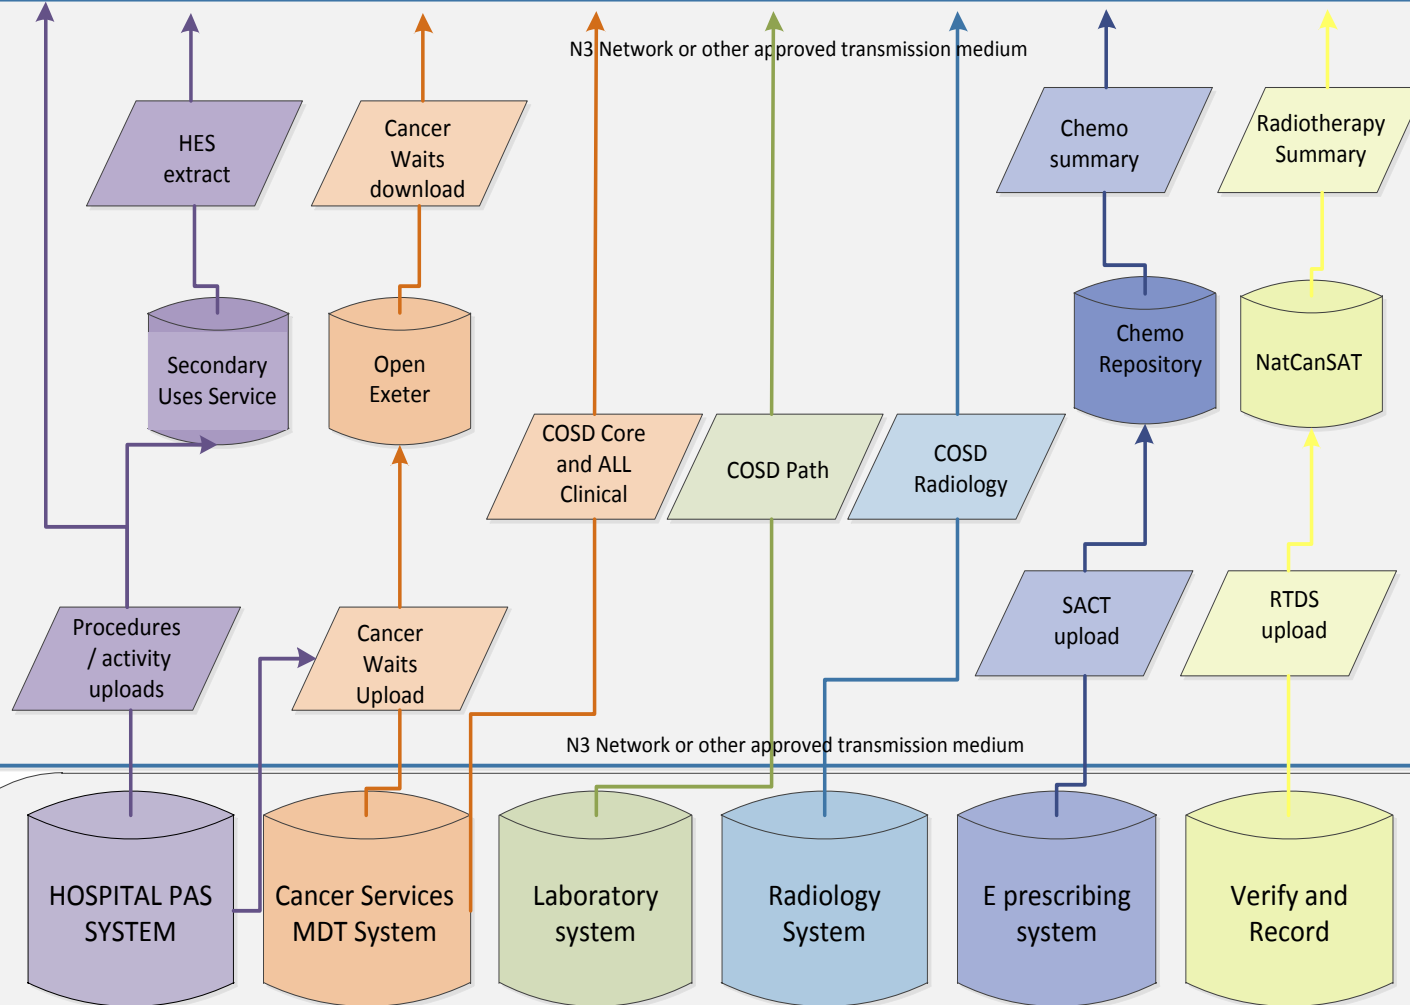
N3 Network or other approved transmission medium

HES extract

Cancer Waits download

Chemo summary

Radiotherapy Summary

Secondary Uses Service

Open Exeter

Chemo Repository

NatCanSAT

COSD Core and ALL Clinical

COSD Path

COSD Radiology

Procedures / activity uploads

Cancer Waits Upload

SACT upload

RTDS upload

N3 Network or other approved transmission medium

HOSPITAL PAS SYSTEM

Cancer Services MDT System

Laboratory system

Radiology System

E prescribing system

Verify and Record